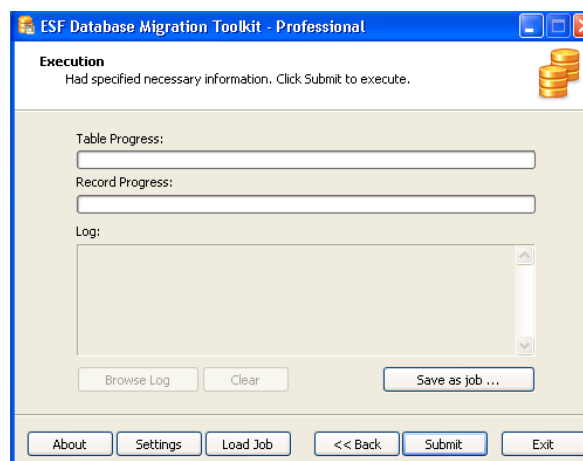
ESF Database Migration Toolkit - Professional

Execution

Had specified necessary information. Click Submit to execute.

Table Progress:

Record Progress:

Log:

Browse Log

Clear

Save as job ...

About

Settings

Load Job

<< Back

Submit

Exit